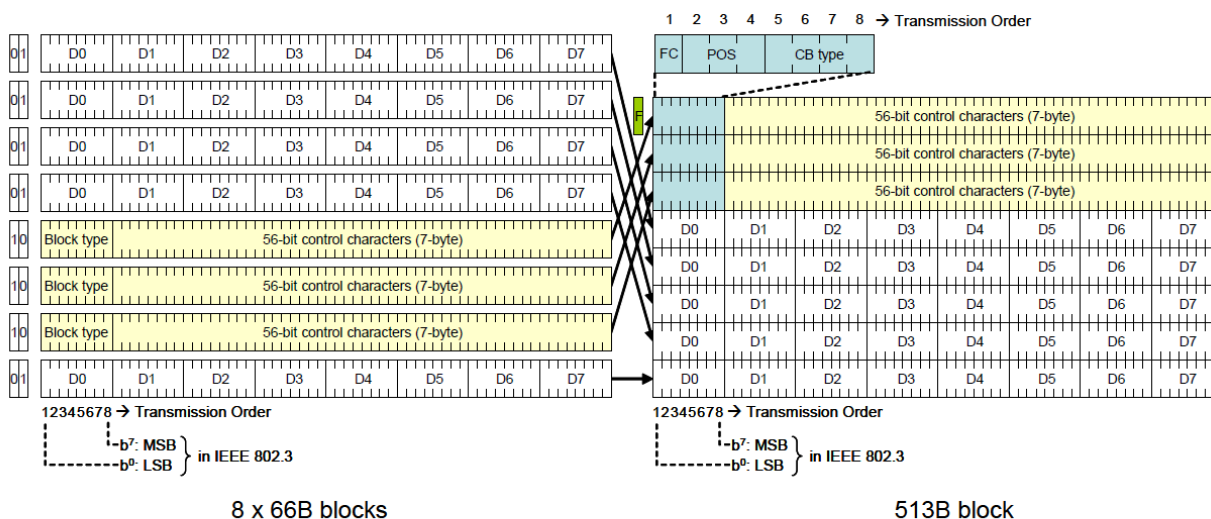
1 2 3 4 5 6 7 8 → Transmission Order

FC | POS | CB type

01 D0 D1 D2 D3 D4 D5 D6 D7

01 D0 D1 D2 D3 D4 D5 D6 D7

01 D0 D1 D2 D3 D4 D5 D6 D7

01 D0 D1 D2 D3 D4 D5 D6 D7

10 Block type 56-bit control characters (7-byte)

10 Block type 56-bit control characters (7-byte)

10 Block type 56-bit control characters (7-byte)

01 D0 D1 D2 D3 D4 D5 D6 D7

12345678 → Transmission Order

$b^7$: MSB
$b^0$: LSB
in IEEE 802.3

F

56-bit control characters (7-byte)

56-bit control characters (7-byte)

56-bit control characters (7-byte)

D0 D1 D2 D3 D4 D5 D6 D7

D0 D1 D2 D3 D4 D5 D6 D7

D0 D1 D2 D3 D4 D5 D6 D7

D0 D1 D2 D3 D4 D5 D6 D7

D0 D1 D2 D3 D4 D5 D6 D7

12345678 → Transmission Order

$b^7$: MSB
$b^0$: LSB
in IEEE 802.3

8 x 66B blocks

513B block